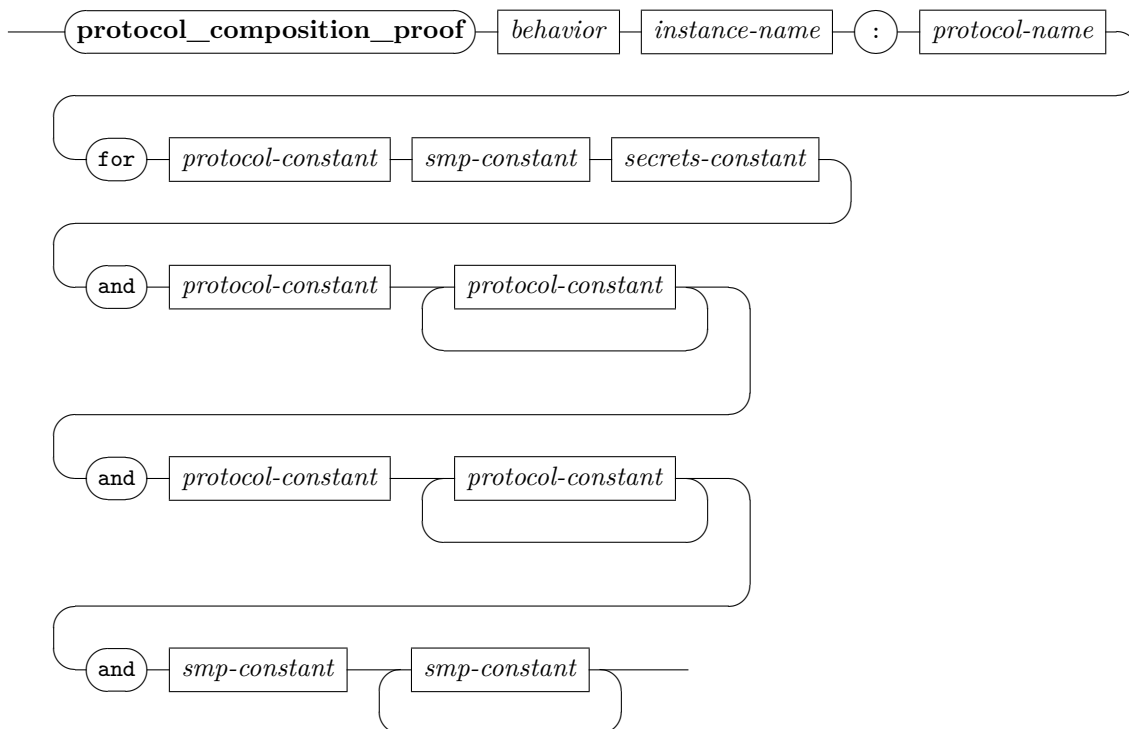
protocol_composition_proof behavior instance-name : protocol-name

for protocol-constant smp-constant secrets-constant

and protocol-constant protocol-constant

and protocol-constant protocol-constant

and smp-constant smp-constant